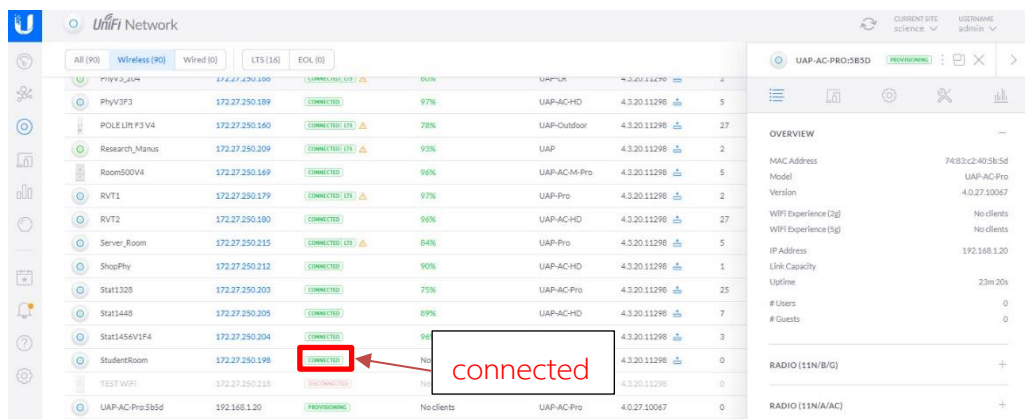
U

UniFi Network

CURRENT SITE science
USERNAME admin

All (90) Wireless (90) Wired (0) LTS (16) EOL (0)

| | | | | | | |
|---|---|---|---|---|---|---|
| PhyV3_204 | 172.27.250.188 | CONNECTED LTS | 80% | UAP-LR | 4.3.20.11298 | 2 |
| PhyV3F3 | 172.27.250.189 | CONNECTED | 97% | UAP-AC-HD | 4.3.20.11298 | 5 |
| POLE Lift F3 V4 | 172.27.250.160 | CONNECTED LTS | 78% | UAP-Outdoor | 4.3.20.11298 | 27 |
| Research_Manus | 172.27.250.209 | CONNECTED LTS | 93% | UAP | 4.3.20.11298 | 2 |
| Room500V4 | 172.27.250.169 | CONNECTED | 96% | UAP-AC-M-Pro | 4.3.20.11298 | 5 |
| RVT1 | 172.27.250.179 | CONNECTED LTS | 97% | UAP-Pro | 4.3.20.11298 | 2 |
| RVT2 | 172.27.250.180 | CONNECTED | 96% | UAP-AC-HD | 4.3.20.11298 | 27 |
| Server_Room | 172.27.250.215 | CONNECTED LTS | 84% | UAP-Pro | 4.3.20.11298 | 5 |
| ShopPhy | 172.27.250.212 | CONNECTED | 90% | UAP-AC-HD | 4.3.20.11298 | 1 |
| Stat1328 | 172.27.250.203 | CONNECTED | 75% | UAP-AC-Pro | 4.3.20.11298 | 25 |
| Stat1448 | 172.27.250.205 | CONNECTED | 89% | UAP-AC-HD | 4.3.20.11298 | 7 |
| Stat1456V1F4 | 172.27.250.204 | CONNECTED | 96 | | 4.3.20.11298 | 3 |
| StudentRoom | 172.27.250.198 | CONNECTED | No | | 4.3.20.11298 | 0 |
| TEST WIFI | 172.27.250.218 | DISCONNECTED | N | | 4.3.20.11298 | 0 |
| UAP-AC-Pro:5b5d | 192.168.1.20 | PROVISIONING | No clients | UAP-AC-Pro | 4.0.27.10067 | 0 |

connected

UAP-AC-PRO:5B5D PROVISIONING

OVERVIEW

MAC Address 74:83:c2:40:5b:5d
Model UAP-AC-Pro
Version 4.0.27.10067
WiFi Experience (2g) No clients
WiFi Experience (5g) No clients
IP Address 192.168.1.20
Link Capacity
Uptime 23m 20s
# Users 0
# Guests 0

RADIO (11N/B/G)

RADIO (11N/A/AC)